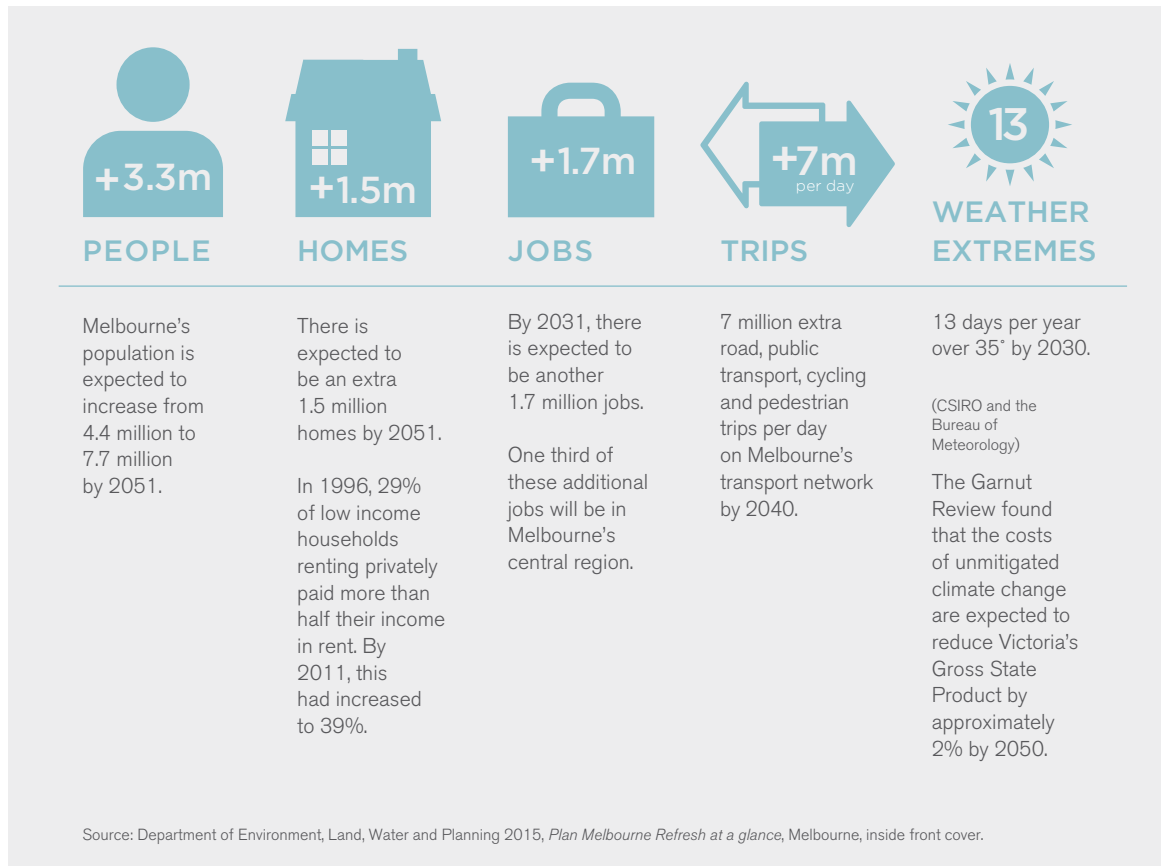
+3.3m
PEOPLE

+1.5m
HOMES

+1.7m
JOBS

+7m
per day
TRIPS

13
WEATHER EXTREMES

Melbourne's population is expected to increase from 4.4 million to 7.7 million by 2051.

There is expected to be an extra 1.5 million homes by 2051.

In 1996, 29% of low income households renting privately paid more than half their income in rent. By 2011, this had increased to 39%.

By 2031, there is expected to be another 1.7 million jobs.

One third of these additional jobs will be in Melbourne's central region.

7 million extra road, public transport, cycling and pedestrian trips per day on Melbourne's transport network by 2040.

13 days per year over 35˚ by 2030.

(CSIRO and the Bureau of Meteorology)

The Garnut Review found that the costs of unmitigated climate change are expected to reduce Victoria's Gross State Product by approximately 2% by 2050.

Source: Department of Environment, Land, Water and Planning 2015, Plan Melbourne Refresh at a glance, Melbourne, inside front cover.